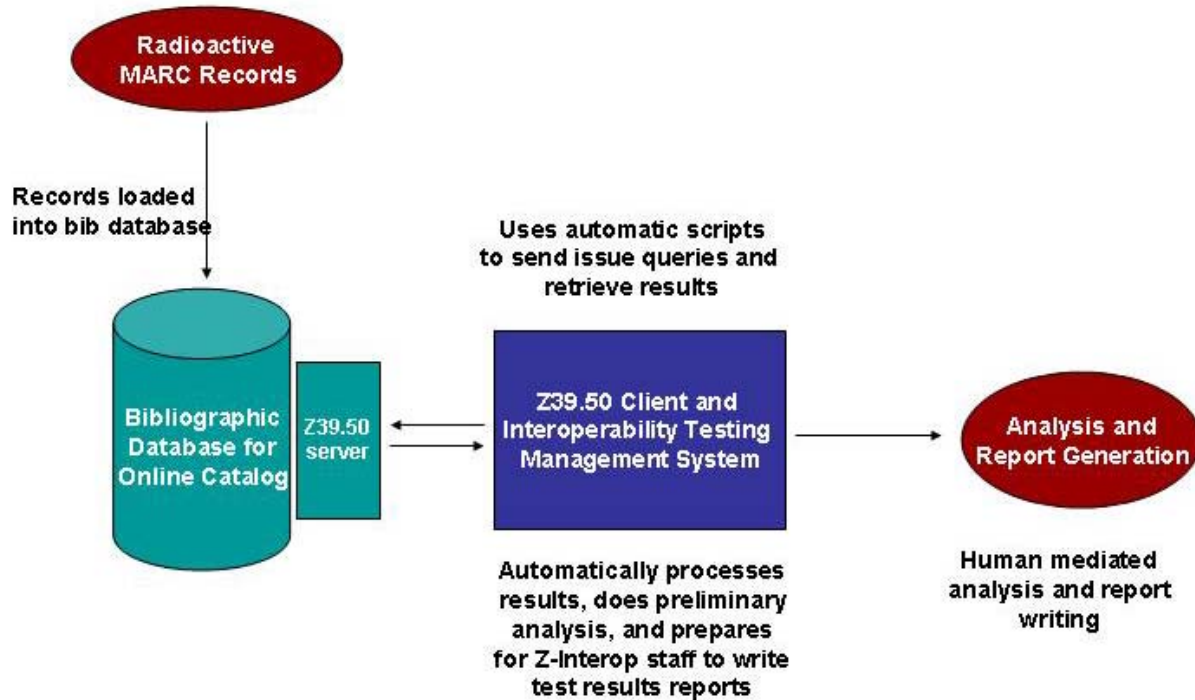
Radioactive MARC Records

Records loaded into bib database

Uses automatic scripts to send issue queries and retrieve results

Bibliographic Database for Online Catalog

Z39.50 server

Z39.50 Client and Interoperability Testing Management System

Analysis and Report Generation

Automatically processes results, does preliminary analysis, and prepares for Z-Interop staff to write test results reports

Human mediated analysis and report writing